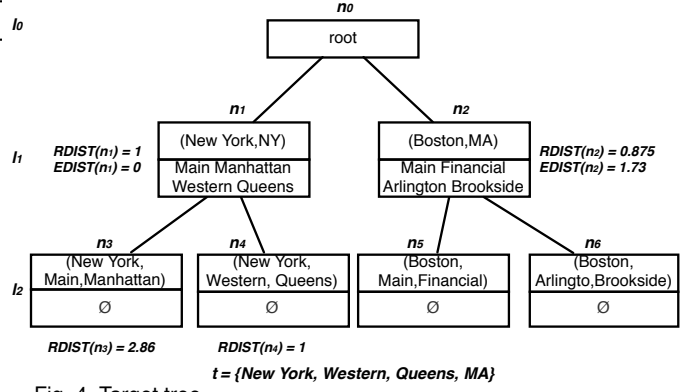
$l_0$

$n_0$

root

$n_1$

$n_2$

$l_1$

$RDIST(n_1) = 1$
$EDIST(n_1) = 0$

(New York,NY)

Main Manhattan Western Queens

(Boston,MA)

Main Financial Arlington Brookside

$RDIST(n_2) = 0.875$
$EDIST(n_2) = 1.73$

$n_3$

$n_4$

$n_5$

$n_6$

$l_2$

(New York, Main,Manhattan)

Ø

(New York, Western, Queens)

Ø

(Boston, Main,Financial)

Ø

(Boston, Arlingto,Brookside)

Ø

$RDIST(n_3) = 2.86$

$RDIST(n_4) = 1$

t = {New York, Western, Queens, MA}

Fig. 4. Target tree